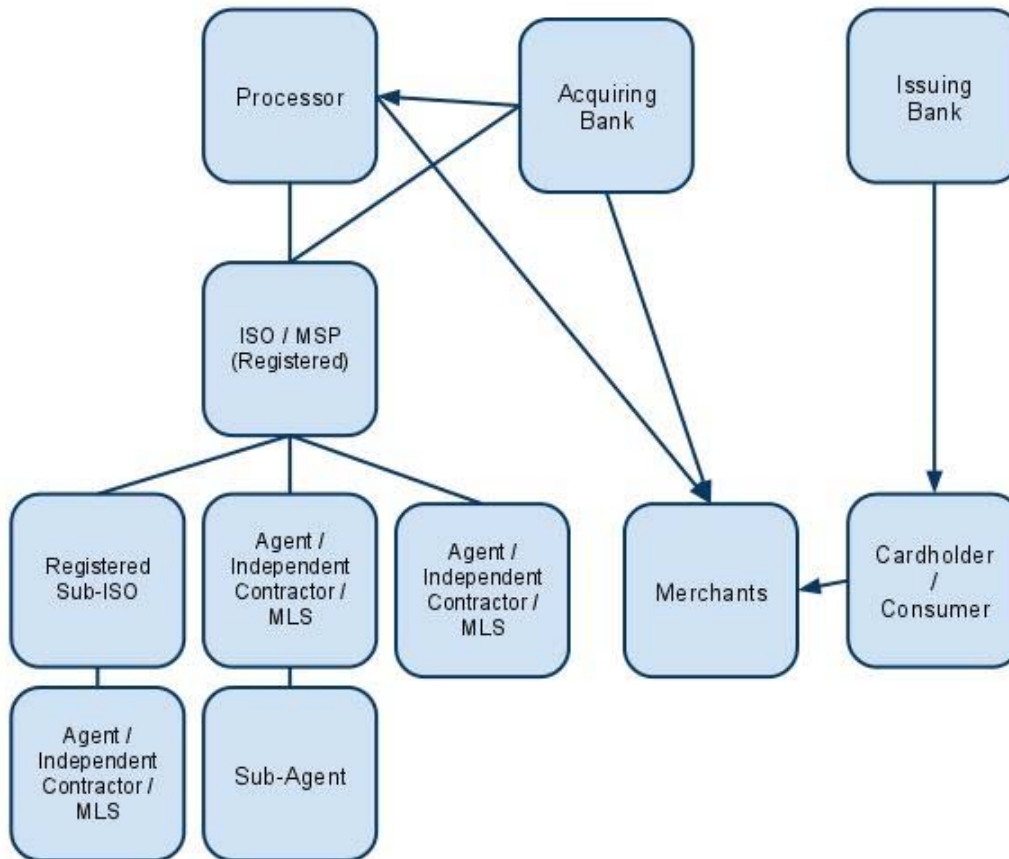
Processor

Acquiring Bank

Issuing Bank

ISO / MSP (Registered)

Registered Sub-ISO

Agent / Independent Contractor / MLS

Agent / Independent Contractor / MLS

Merchants

Cardholder / Consumer

Agent / Independent Contractor / MLS

Sub-Agent